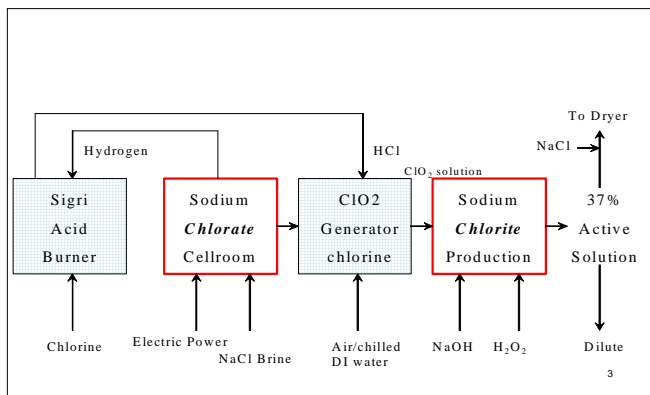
To Dryer

NaCl

Hydrogen

HCl

$ClO_2$ solution

Sigri Acid Burner

Sodium *Chlorate* Cellroom

ClO2 Generator chlorine

Sodium *Chlorite* Production

37% Active Solution

Chlorine

Electric Power

NaCl Brine

Air/chilled DI water

NaOH

$H_2O_2$

Dilute

3